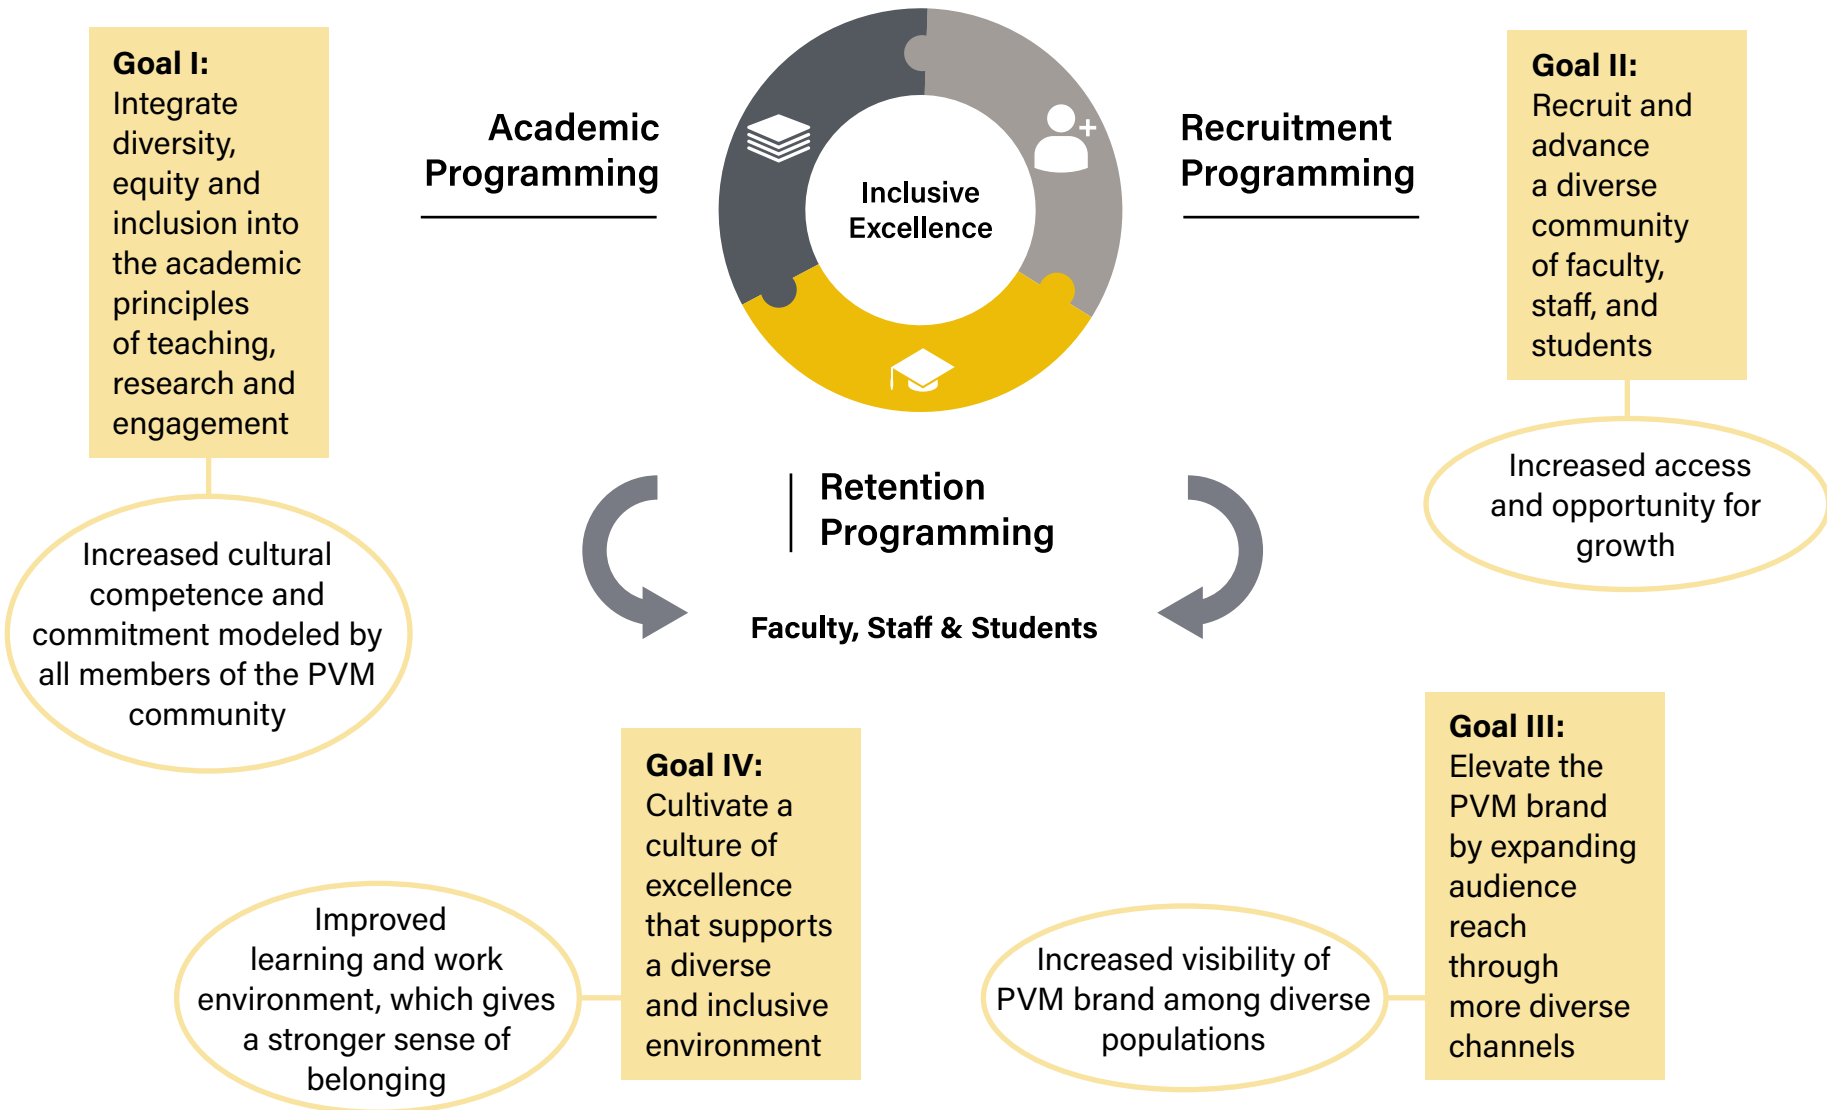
Goal I:
Integrate diversity, equity and inclusion into the academic principles of teaching, research and engagement

Increased cultural competence and commitment modeled by all members of the PVM community

Academic Programming

Inclusive Excellence

Recruitment Programming

Goal II:
Recruit and advance a diverse community of faculty, staff, and students

Increased access and opportunity for growth

Retention Programming

Faculty, Staff & Students

Goal IV:
Cultivate a culture of excellence that supports a diverse and inclusive environment

Improved learning and work environment, which gives a stronger sense of belonging

Goal III:
Elevate the PVM brand by expanding audience reach through more diverse channels

Increased visibility of PVM brand among diverse populations